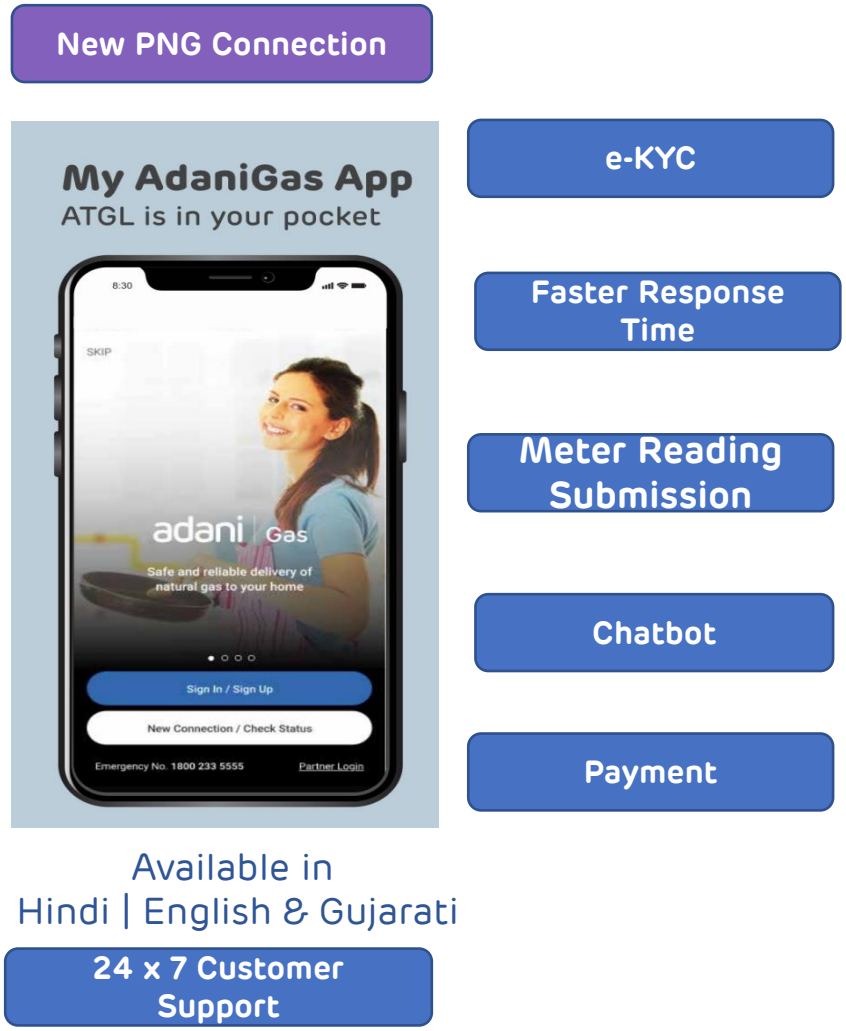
New PNG Connection

My AdaniGas App
ATGL is in your pocket

8:30

SKIP

adani | Gas

Safe and reliable delivery of natural gas to your home

Sign In / Sign Up

New Connection / Check Status

Emergency No. 1800 233 5555

Partner Login

e-KYC

Faster Response Time

Meter Reading Submission

Chatbot

Payment

Available in
Hindi | English & Gujarati

24 x 7 Customer Support